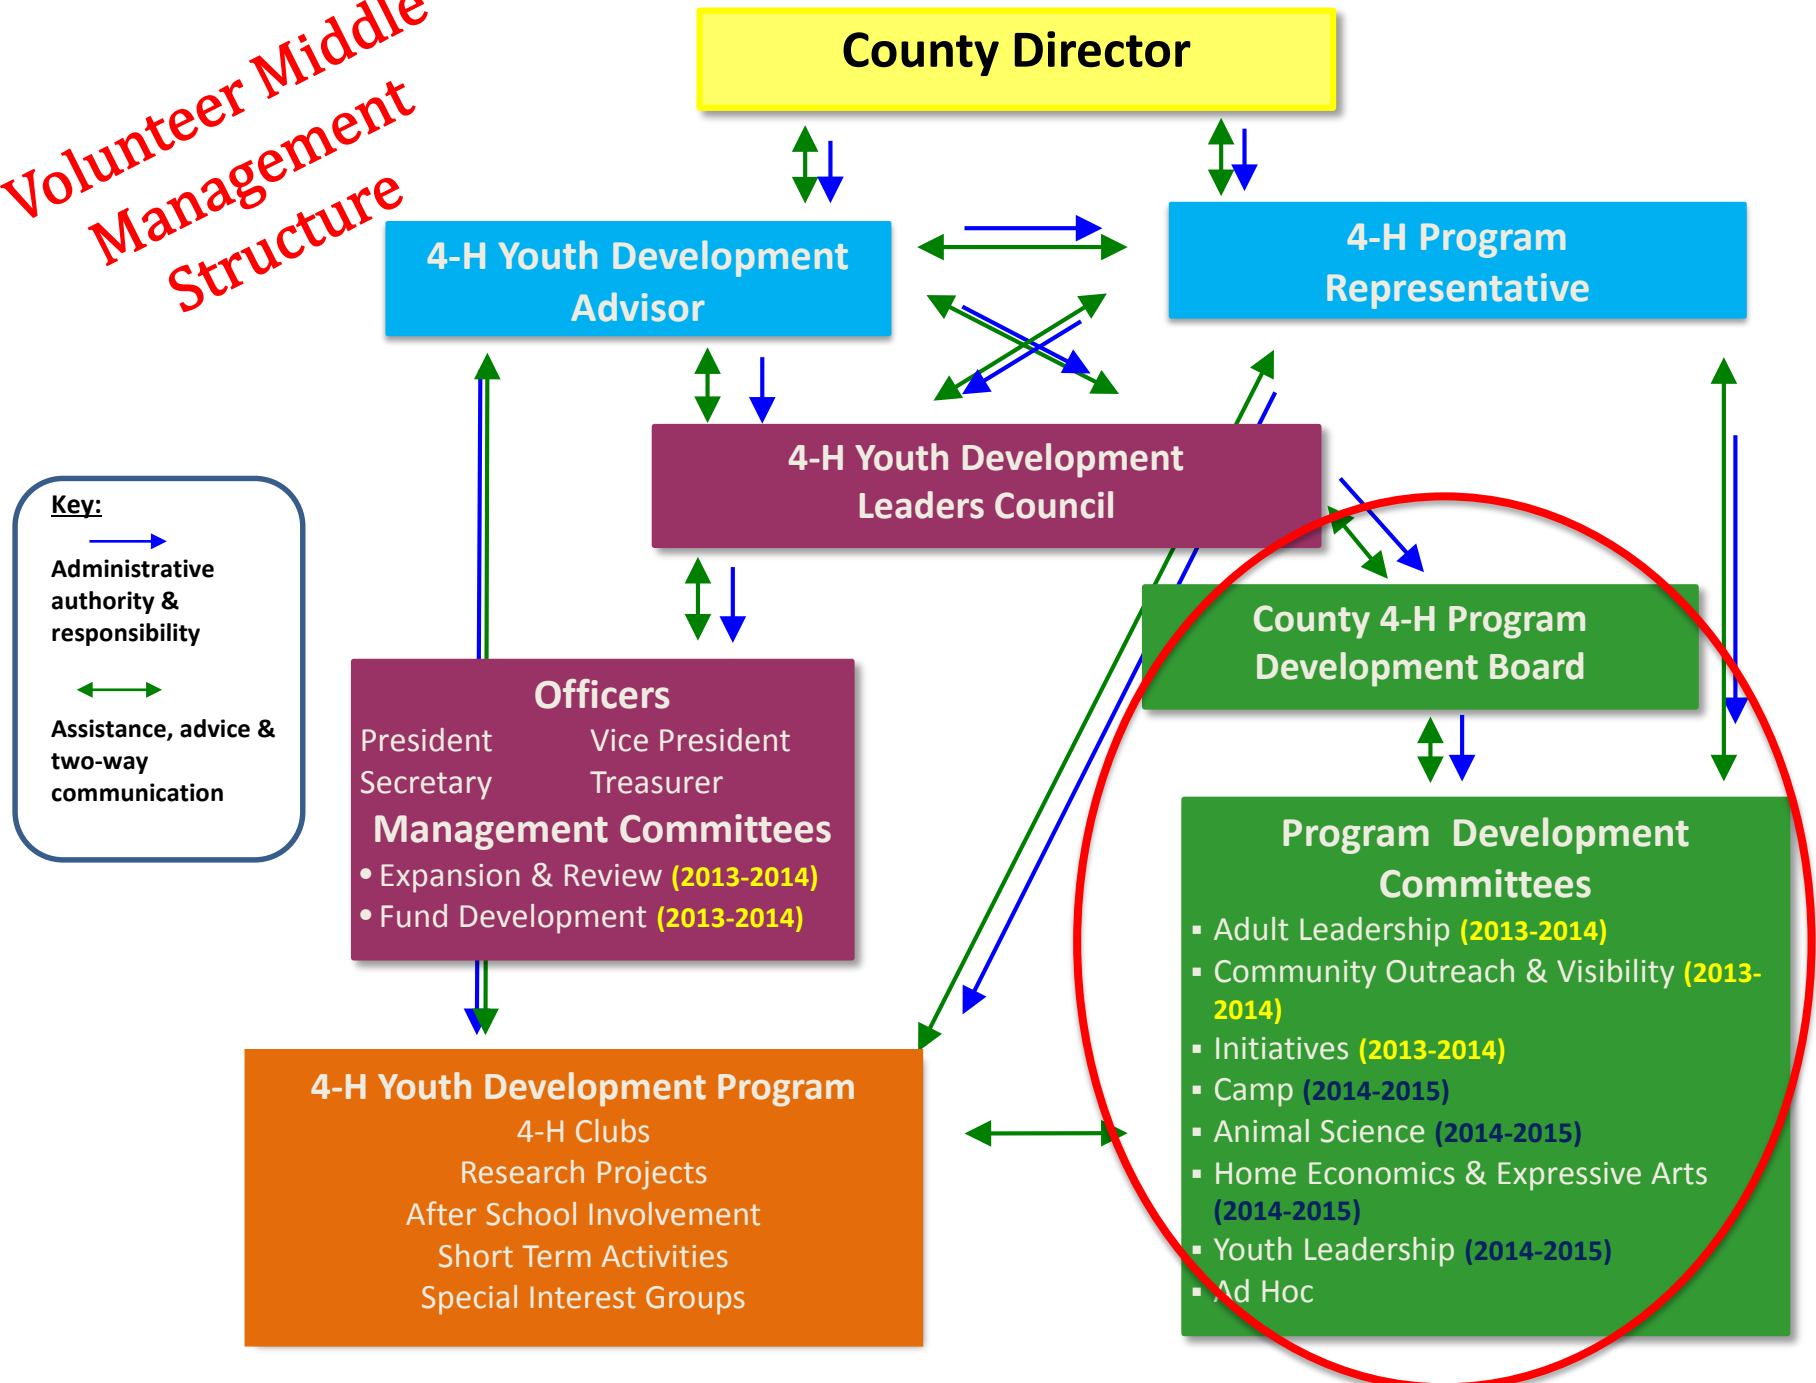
Volunteer Middle Management Structure

County Director

4-H Youth Development Advisor

4-H Program Representative

4-H Youth Development Leaders Council

Key:
Administrative authority & responsibility
Assistance, advice & two-way communication

County 4-H Program Development Board

Officers
President Vice President
Secretary Treasurer
Management Committees
• Expansion & Review (2013-2014)
• Fund Development (2013-2014)

Program Development Committees
▪ Adult Leadership (2013-2014)
▪ Community Outreach & Visibility (2013-2014)
▪ Initiatives (2013-2014)
▪ Camp (2014-2015)
▪ Animal Science (2014-2015)
▪ Home Economics & Expressive Arts (2014-2015)
▪ Youth Leadership (2014-2015)
▪ Ad Hoc

4-H Youth Development Program
4-H Clubs
Research Projects
After School Involvement
Short Term Activities
Special Interest Groups